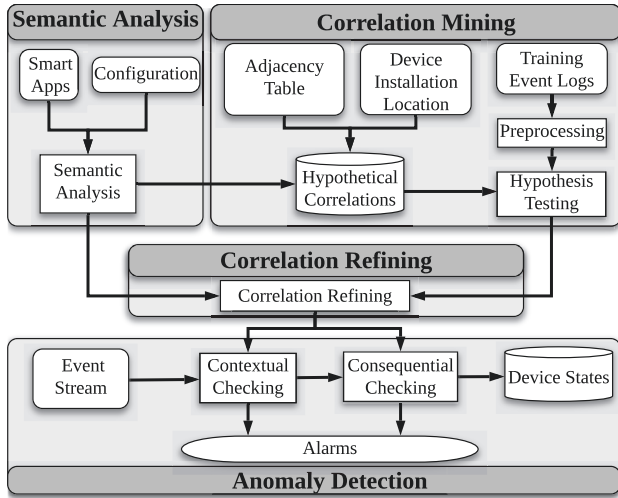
Semantic Analysis

Smart Apps

Configuration

Semantic Analysis

Correlation Mining

Adjacency Table

Device Installation Location

Training Event Logs

Preprocessing

Hypothetical Correlations

Hypothesis Testing

Correlation Refining

Correlation Refining

Event Stream

Contextual Checking

Consequential Checking

Device States

Alarms

Anomaly Detection